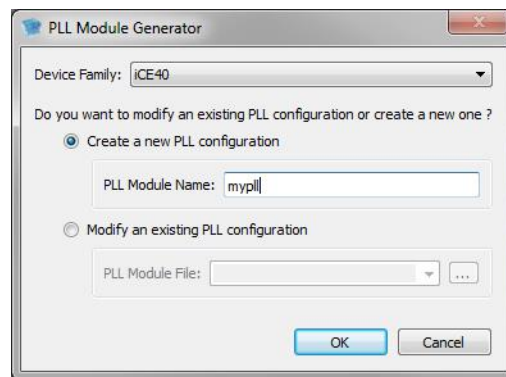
PLL Module Generator

Device Family: iCE40

Do you want to modify an existing PLL configuration or create a new one ?

Create a new PLL configuration

PLL Module Name: mypll

Modify an existing PLL configuration

PLL Module File:

...

OK

Cancel